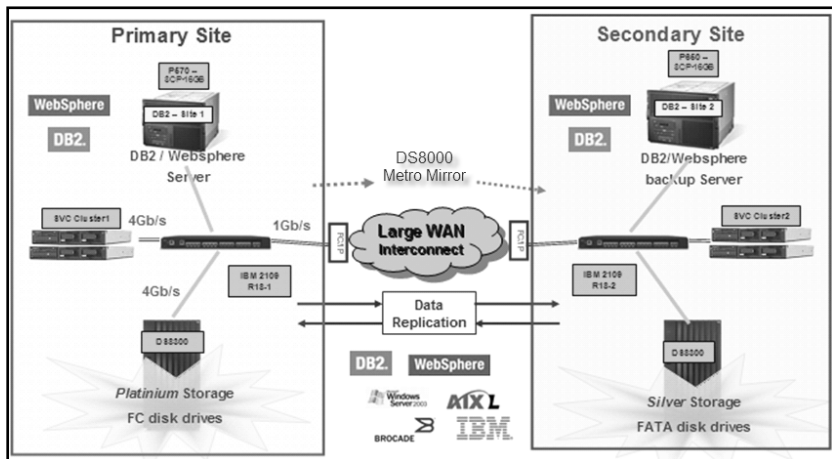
Primary Site

P570 – 8CP-16GB

WebSphere

DB2.

DB2 – Site 1

DB2 / Websphere Server

SVC Cluster1

4Gb/s

1Gb/s

FCIP

IBM 2109 R18-1

4Gb/s

DS8300

*Platinium* Storage

FC disk drives

DS8000 Metro Mirror

Large WAN Interconnect

Data Replication

DB2.

WebSphere

Windows Server 2003

AIX L

BROCADE

IBM

Secondary Site

P550 – 8CP-16GB

WebSphere

DB2.

DB2 – Site 2

DB2/Websphere backup Server

FCIP

SVC Cluster2

IBM 2109 R18-2

DS8300

*Silver* Storage

FATA disk drives